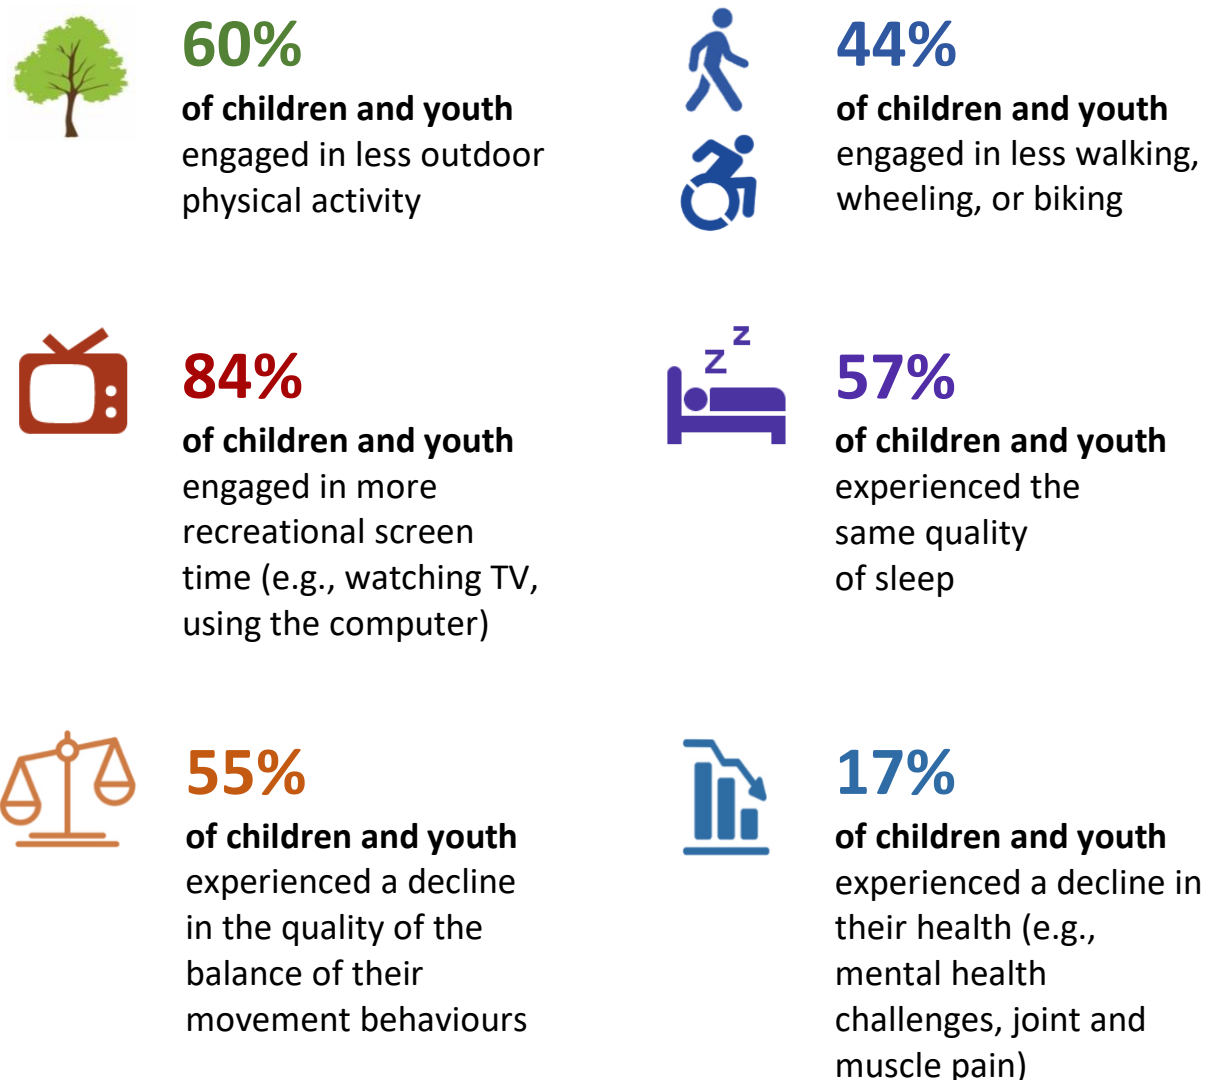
60%
of children and youth engaged in less outdoor physical activity

44%
of children and youth engaged in less walking, wheeling, or biking

84%
of children and youth engaged in more recreational screen time (e.g., watching TV, using the computer)

z z

57%
of children and youth experienced the same quality of sleep

55%
of children and youth experienced a decline in the quality of the balance of their movement behaviours

17%
of children and youth experienced a decline in their health (e.g., mental health challenges, joint and muscle pain)